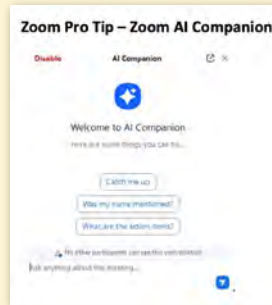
Zoom Pro Tip – Zoom AI Companion

Disable
AI Companion

Welcome to AI Companion
Here are some things you can try...

Catch me up
Was my name mentioned?
What are the action items?

No other participants can see this conversation
Ask anything about this meeting...